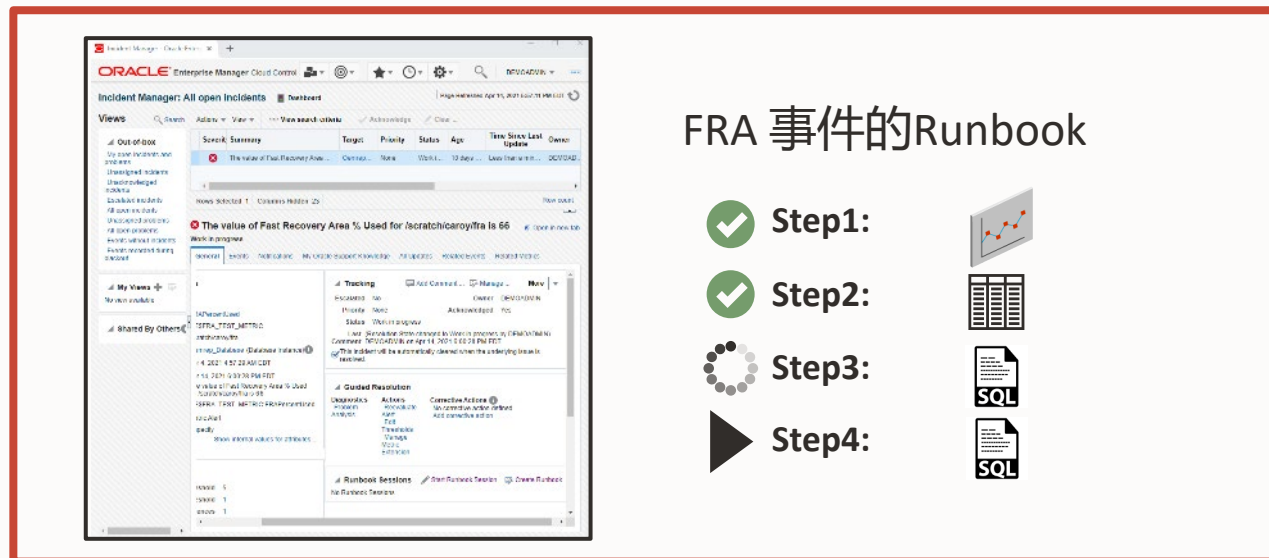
Incident Manager - Oracle Enterp ×

ORACLE Enterprise Manager Cloud Control

DEVOADMIN

Incident Manager: All open incidents  Dashboard

Page Refreshed Apr 14, 2021 5:01:11 PM EDT

Views  Search  Actions ▾  View ▾  View search criteria  Acknowledge  Clear

Out-of-box
My open incidents and problems
Unassigned incidents
Unacknowledged incidents
Escalated incidents
All security alerts
Unacquired problems
All open problems
Events without incidents
Events suppressed during blackout

| Severity | Summary | Target | Priority | Status | Age | Time Since Last Update | Owner |
|---|---|---|---|---|---|---|---|
|  | The value of Fast Recovery Area ... | Ormas... | None | Work i... | 10 days ... | Less than a min ... | DEVOAD... |

Rows Selected 1  Columns Hidden 25

My Views
No view available

Shared By Others

The value of Fast Recovery Area % Used for /scratch/caroy/fra is 66

Work in progress

General  Events  Notifications  My Oracle Support Knowledge  All Updates  Related Events  Related Metrics

Tracking
Escalated No  Owner DEVOADMIN
Priority None  Acknowledged Yes
Status Work in progress
Comment DEVOADMIN on Apr 14, 2021 5:00:28 PM EDT
This incident will be automatically cleared when the underlying issue is resolved

Guided Resolution
Diagnostics  Actions  Corrective Actions
No corrective action defined

Runbook Sessions  Start Runbook Session  Create Runbook
No Runbook Sessions

FRA 事件的Runbook

Step1:

Step2:

Step3:

SQL

Step4:

SQL